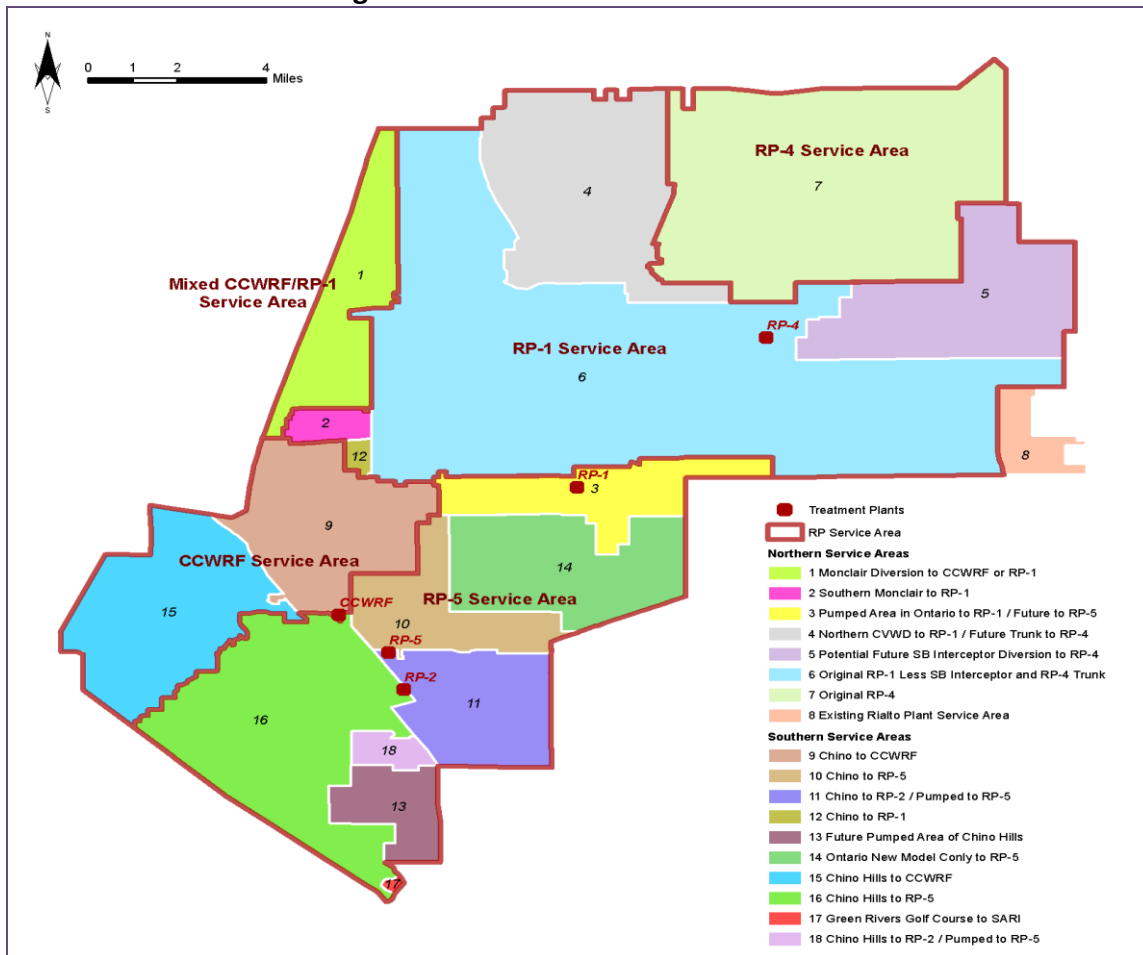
N
S
0 1 2 4 Miles

RP-4 Service Area
7
4
Mixed CCWRF/RP-1 Service Area
1
5
RP-4
RP-1 Service Area
6
2
8
12
RP-1
3
9
CCWRF Service Area
14
RP-5 Service Area
15
CCWRF
10
RP-5
RP-2
11
16
18
13
17

Treatment Plants
RP Service Area
Northern Service Areas
1 Monclair Diversion to CCWRF or RP-1
2 Southern Monclair to RP-1
3 Pumped Area in Ontario to RP-1 / Future to RP-5
4 Northern CVWD to RP-1 / Future Trunk to RP-4
5 Potential Future SB Interceptor Diversion to RP-4
6 Original RP-1 Less SB Interceptor and RP-4 Trunk
7 Original RP-4
8 Existing Rialto Plant Service Area
Southern Service Areas
9 Chino to CCWRF
10 Chino to RP-5
11 Chino to RP-2 / Pumped to RP-5
12 Chino to RP-1
13 Future Pumped Area of Chino Hills
14 Ontario New Model Conly to RP-5
15 Chino Hills to CCWRF
16 Chino Hills to RP-5
17 Green Rivers Golf Course to SARI
18 Chino Hills to RP-2 / Pumped to RP-5